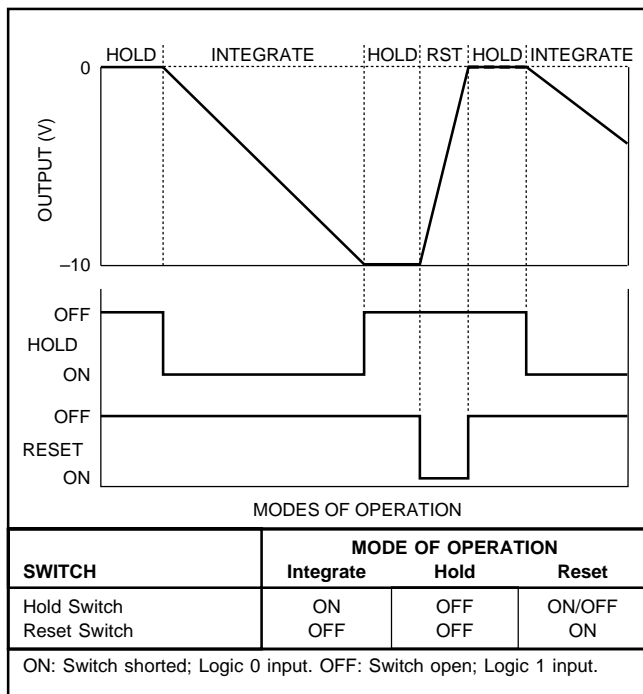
HOLD INTEGRATE HOLD RST HOLD INTEGRATE

0

OUTPUT (V)

–10

OFF
HOLD
ON

OFF
RESET
ON

MODES OF OPERATION

| SWITCH | MODE OF OPERATION Integrate | Hold | Reset |
|---|---|---|---|
| Hold Switch | ON | OFF | ON/OFF |
| Reset Switch | OFF | OFF | ON |

ON: Switch shorted; Logic 0 input. OFF: Switch open; Logic 1 input.